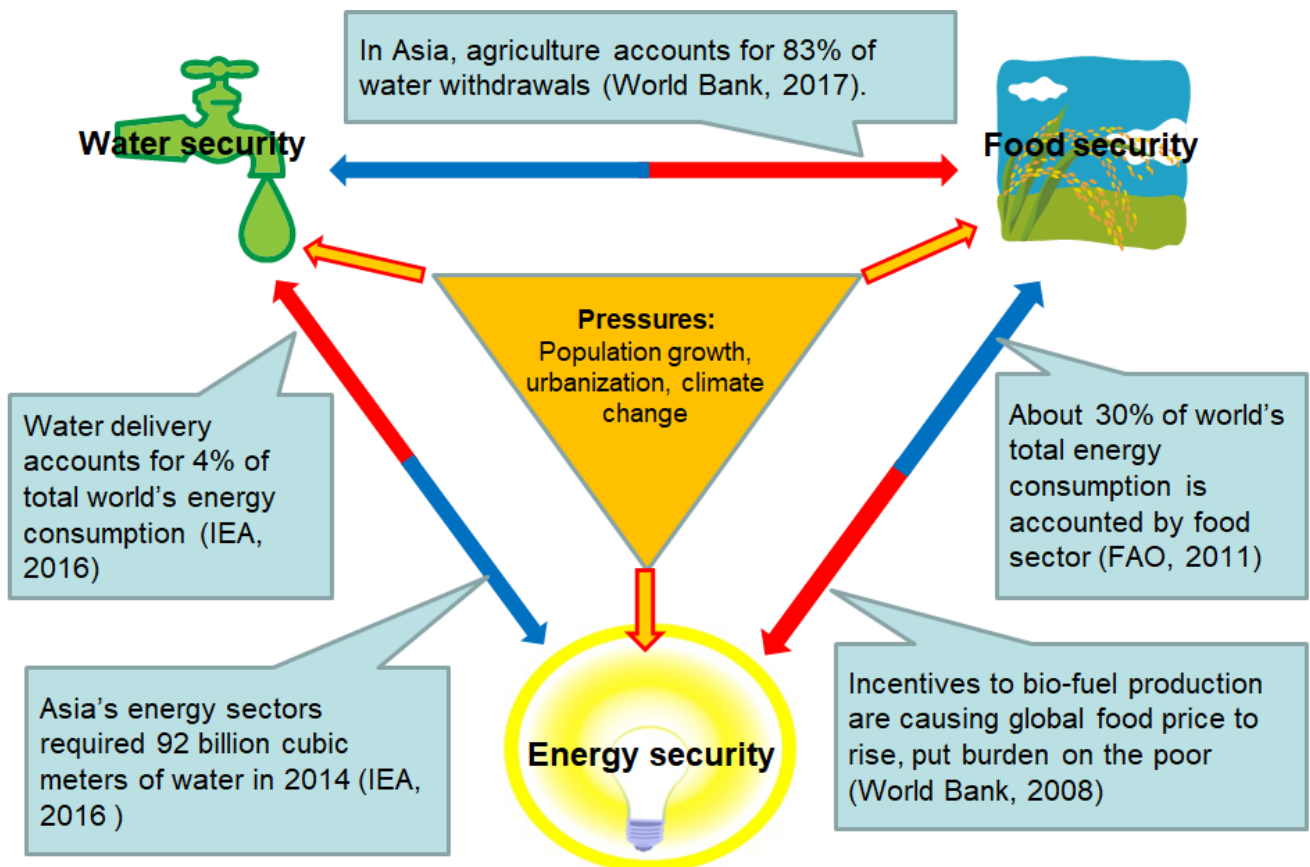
In Asia, agriculture accounts for 83% of water withdrawals (World Bank, 2017).

Water security

Food security

Pressures:
Population growth, urbanization, climate change

Water delivery accounts for 4% of total world's energy consumption (IEA, 2016)

About 30% of world's total energy consumption is accounted by food sector (FAO, 2011)

Asia's energy sectors required 92 billion cubic meters of water in 2014 (IEA, 2016 )

Energy security

Incentives to bio-fuel production are causing global food price to rise, put burden on the poor (World Bank, 2008)